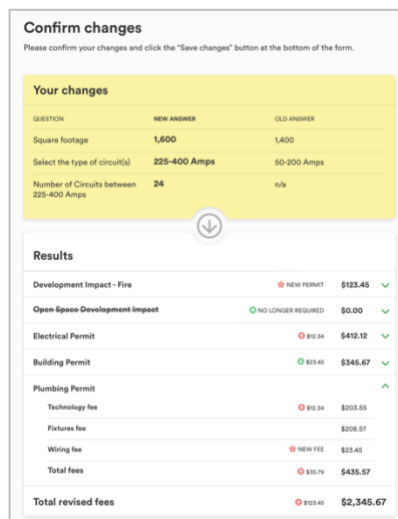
Confirm changes

Please confirm your changes and click the "Save changes" button at the bottom of the form.

Your changes

| QUESTION | NEW ANSWER | OLD ANSWER |
|---|---|---|
| Square footage | 1,600 | 1,400 |
| Select the type of circuit(s) | 225-400 Amps | 50-200 Amps |
| Number of Circuits between 225-400 Amps | 24 | n/a |

Results

| | | |
|---|---|---|
| Development Impact - Fire | NEW PERMIT | $123.45 |
| ~~Open Space Development Impact~~ | NO LONGER REQUIRED | $0.00 |
| Electrical Permit | $12.34 | $412.12 |
| Building Permit | $23.45 | $345.67 |
| Plumbing Permit | | |
| Technology fee | $12.34 | $203.55 |
| Fixtures fee | | $208.57 |
| Wiring fee | NEW FEE | $23.45 |
| Total fees | $35.79 | $435.57 |
| Total revised fees | $123.45 | $2,345.67 |